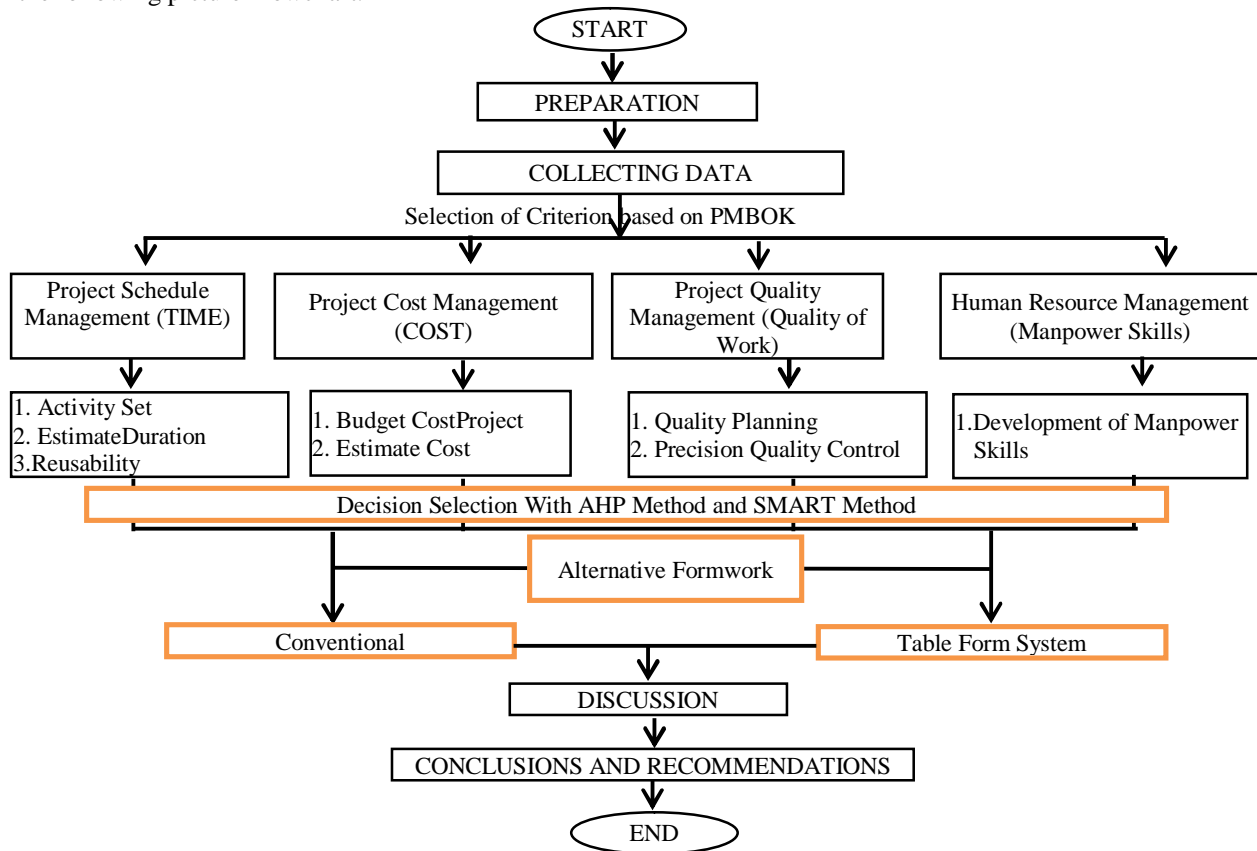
START

PREPARATION

COLLECTING DATA

Selection of Criterion based on PMBOK

Project Schedule Management (TIME)

Project Cost Management (COST)

Project Quality Management (Quality of Work)

Human Resource Management (Manpower Skills)

1. Activity Set
2. EstimateDuration
3.Reusability

1. Budget CostProject
2. Estimate Cost

1. Quality Planning
2. Precision Quality Control

1.Development of Manpower Skills

Decision Selection With AHP Method and SMART Method

Alternative Formwork

Conventional

Table Form System

DISCUSSION

CONCLUSIONS AND RECOMMENDATIONS

END